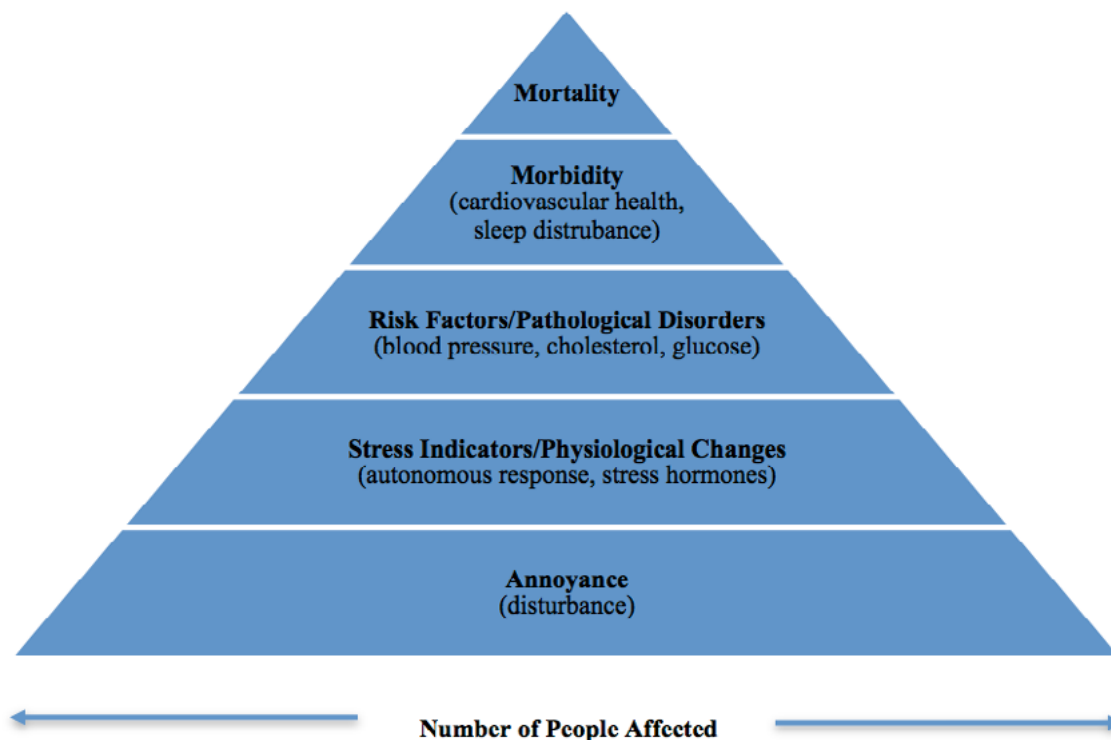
Mortality

Morbidity
(cardiovascular health, sleep distrubance)

Risk Factors/Pathological Disorders
(blood pressure, cholesterol, glucose)

Stress Indicators/Physiological Changes
(autonomous response, stress hormones)

Annoyance
(disturbance)

Number of People Affected